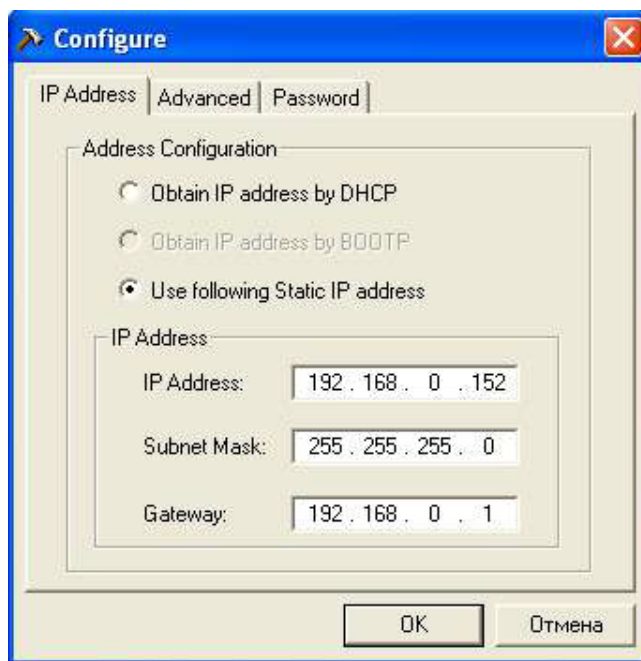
Configure

IP Address | Advanced | Password

Address Configuration

Obtain IP address by DHCP

Obtain IP address by BOOTP

Use following Static IP address

IP Address

IP Address: 192 . 168 . 0 . 152

Subnet Mask: 255 . 255 . 255 . 0

Gateway: 192 . 168 . 0 . 1

OK

Отмена